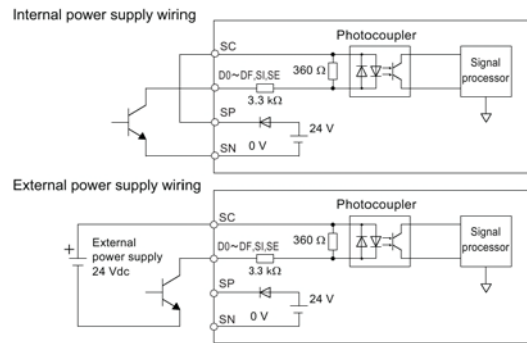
Internal power supply wiring

SC
D0~DF,SI,SE
3.3 kΩ
360 Ω
Photocoupler
Signal processor
SP
24 V
SN
0 V

External power supply wiring

+
External power supply 24 Vdc
SC
D0~DF,SI,SE
3.3 kΩ
360 Ω
Photocoupler
Signal processor
SP
24 V
SN
0 V